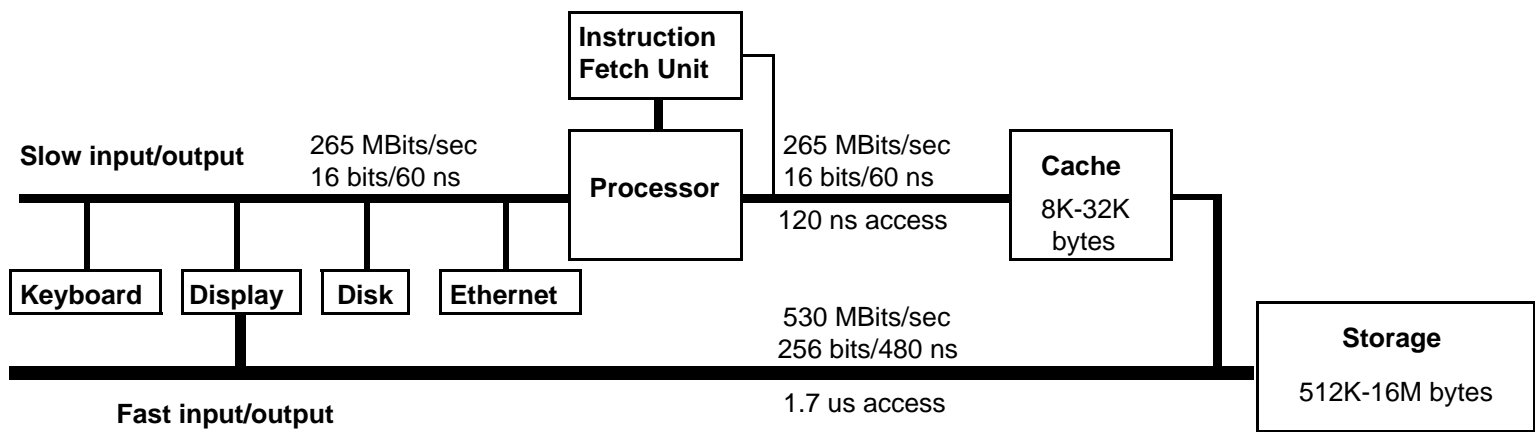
Instruction Fetch Unit

Slow input/output

265 MBits/sec
16 bits/60 ns

Processor

265 MBits/sec
16 bits/60 ns

120 ns access

Cache
8K-32K bytes

Keyboard

Display

Disk

Ethernet

530 MBits/sec
256 bits/480 ns

1.7 us access

Storage
512K-16M bytes

Fast input/output